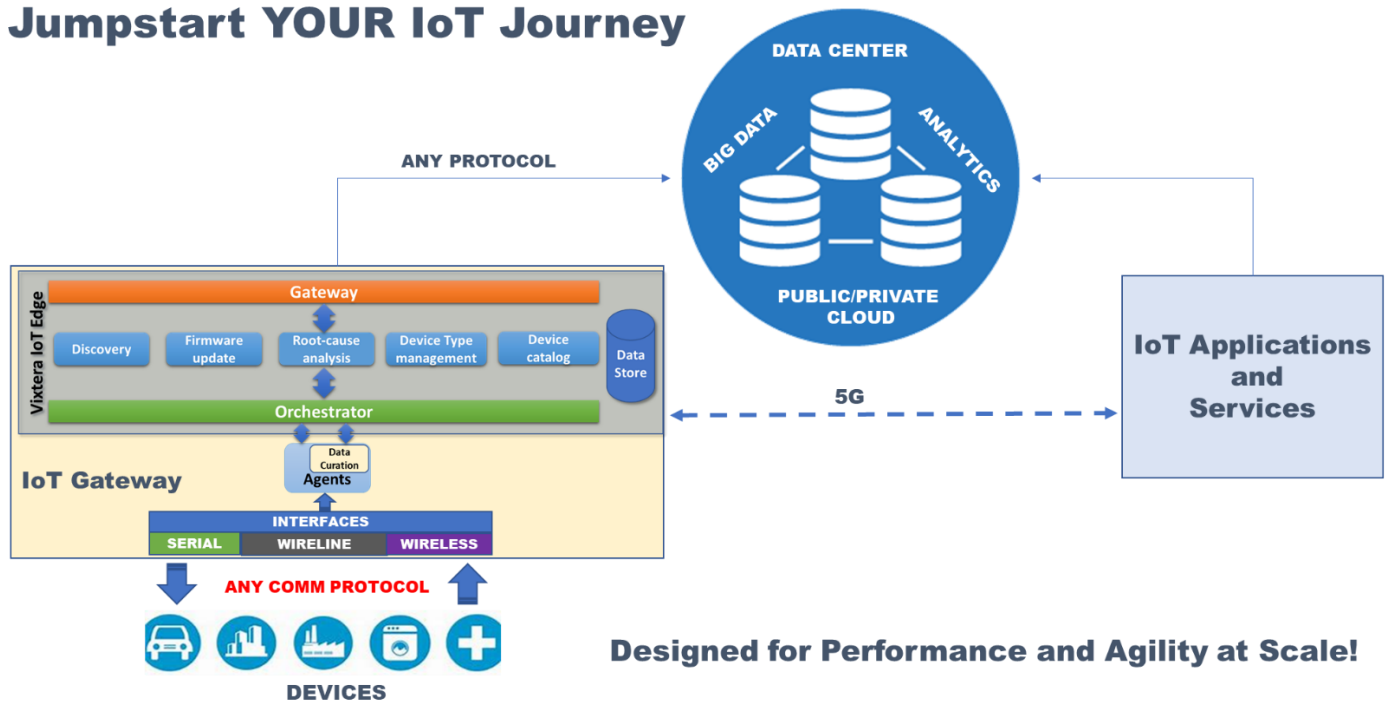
Jumpstart YOUR IoT Journey

DATA CENTER
BIG DATA
ANALYTICS
PUBLIC/PRIVATE CLOUD

ANY PROTOCOL

Vixtera IoT Edge
Gateway
Discovery
Firmware update
Root-cause analysis
Device Type management
Device catalog
Data Store
Orchestrator

5G

IoT Applications and Services

Data Curation
Agents
IoT Gateway
INTERFACES
SERIAL
WIRELINE
WIRELESS

ANY COMM PROTOCOL

DEVICES

Designed for Performance and Agility at Scale!